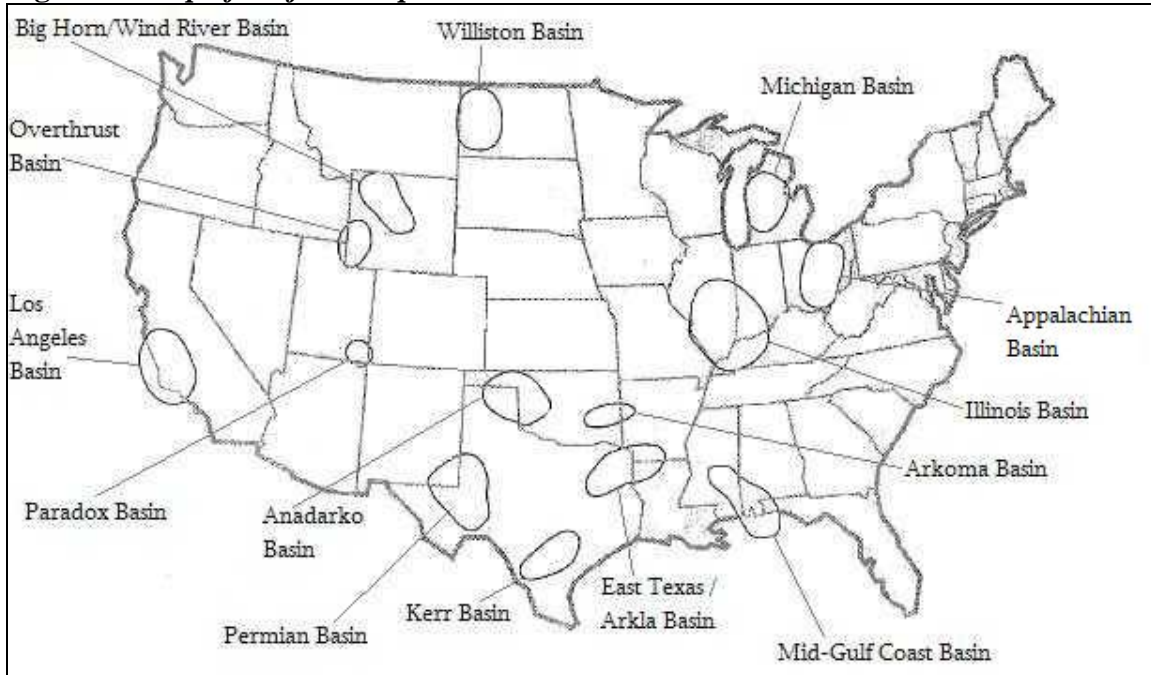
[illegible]

Big Horn/Wind River Basin

Williston Basin

Michigan Basin

Overthrust Basin

Los Angeles Basin

Appalachian Basin

Illinois Basin

Arkoma Basin

Paradox Basin

Anadarko Basin

Permian Basin

Kerr Basin

East Texas / Arkla Basin

Mid-Gulf Coast Basin